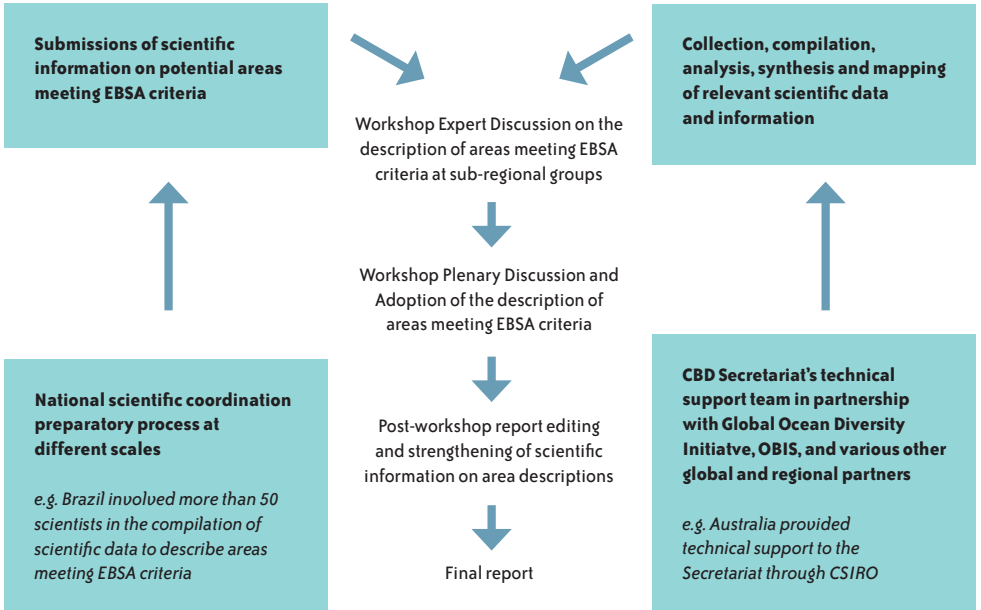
Submissions of scientific information on potential areas meeting EBSA criteria

Collection, compilation, analysis, synthesis and mapping of relevant scientific data and information

Workshop Expert Discussion on the description of areas meeting EBSA criteria at sub-regional groups

Workshop Plenary Discussion and Adoption of the description of areas meeting EBSA criteria

Post-workshop report editing and strengthening of scientific information on area descriptions

Final report

National scientific coordination preparatory process at different scales

e.g. Brazil involved more than 50 scientists in the compilation of scientific data to describe areas meeting EBSA criteria

CBD Secretariat's technical support team in partnership with Global Ocean Diversity Initiatve, OBIS, and various other global and regional partners

e.g. Australia provided technical support to the Secretariat through CSIRO